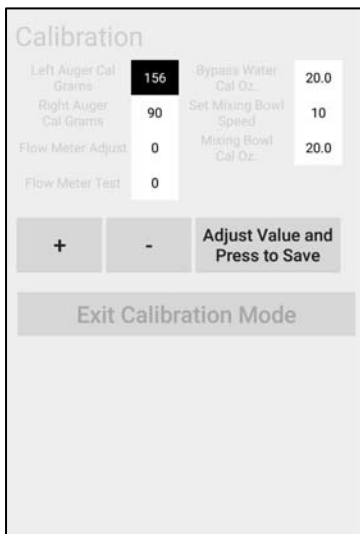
Calibration

| Left Auger Cal Grams | 156 | Bypass Water Cal Oz. | 20.0 |
|---|---|---|---|
| Right Auger Cal Grams | 90 | Set Mixing Bowl Speed | 10 |
| Flow Meter Adjust | 0 | Mixing Bowl Cal Oz. | 20.0 |
| Flow Meter Test | 0 | | |

+

-

Adjust Value and Press to Save

Exit Calibration Mode